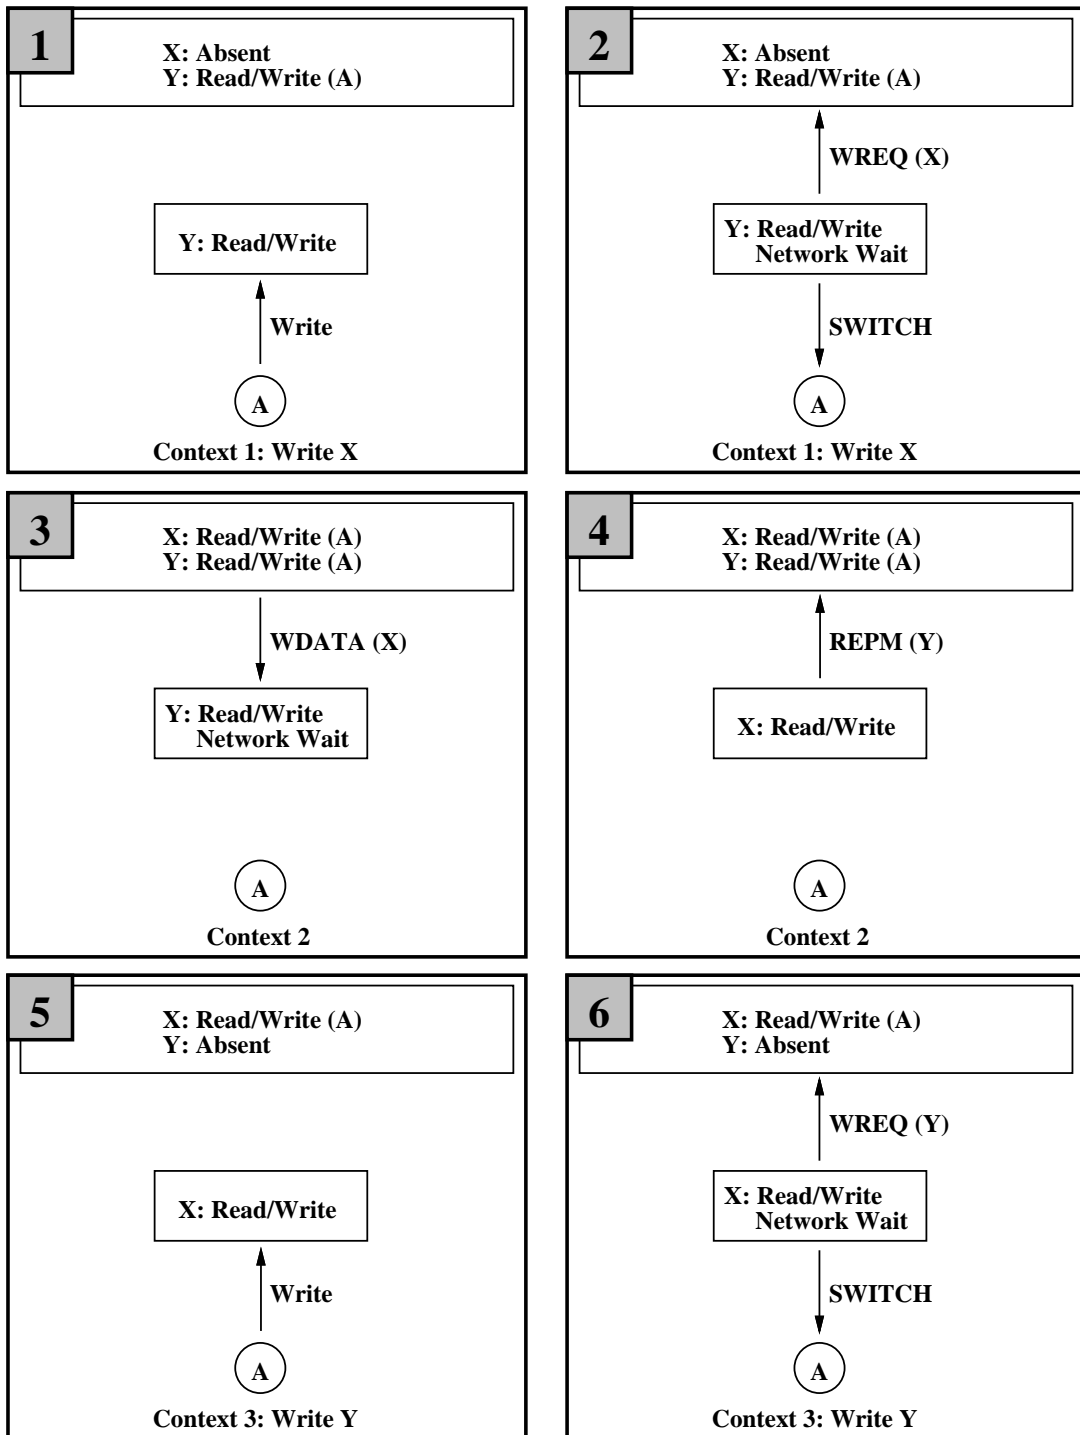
1

X: Absent
Y: Read/Write (A)

Y: Read/Write

Write

A

Context 1: Write X

2

X: Absent
Y: Read/Write (A)

WREQ (X)

Y: Read/Write
Network Wait

SWITCH

A

Context 1: Write X

3

X: Read/Write (A)
Y: Read/Write (A)

WDATA (X)

Y: Read/Write
Network Wait

A

Context 2

4

X: Read/Write (A)
Y: Read/Write (A)

REPM (Y)

X: Read/Write

A

Context 2

5

X: Read/Write (A)
Y: Absent

X: Read/Write

Write

A

Context 3: Write Y

6

X: Read/Write (A)
Y: Absent

WREQ (Y)

X: Read/Write
Network Wait

SWITCH

A

Context 3: Write Y